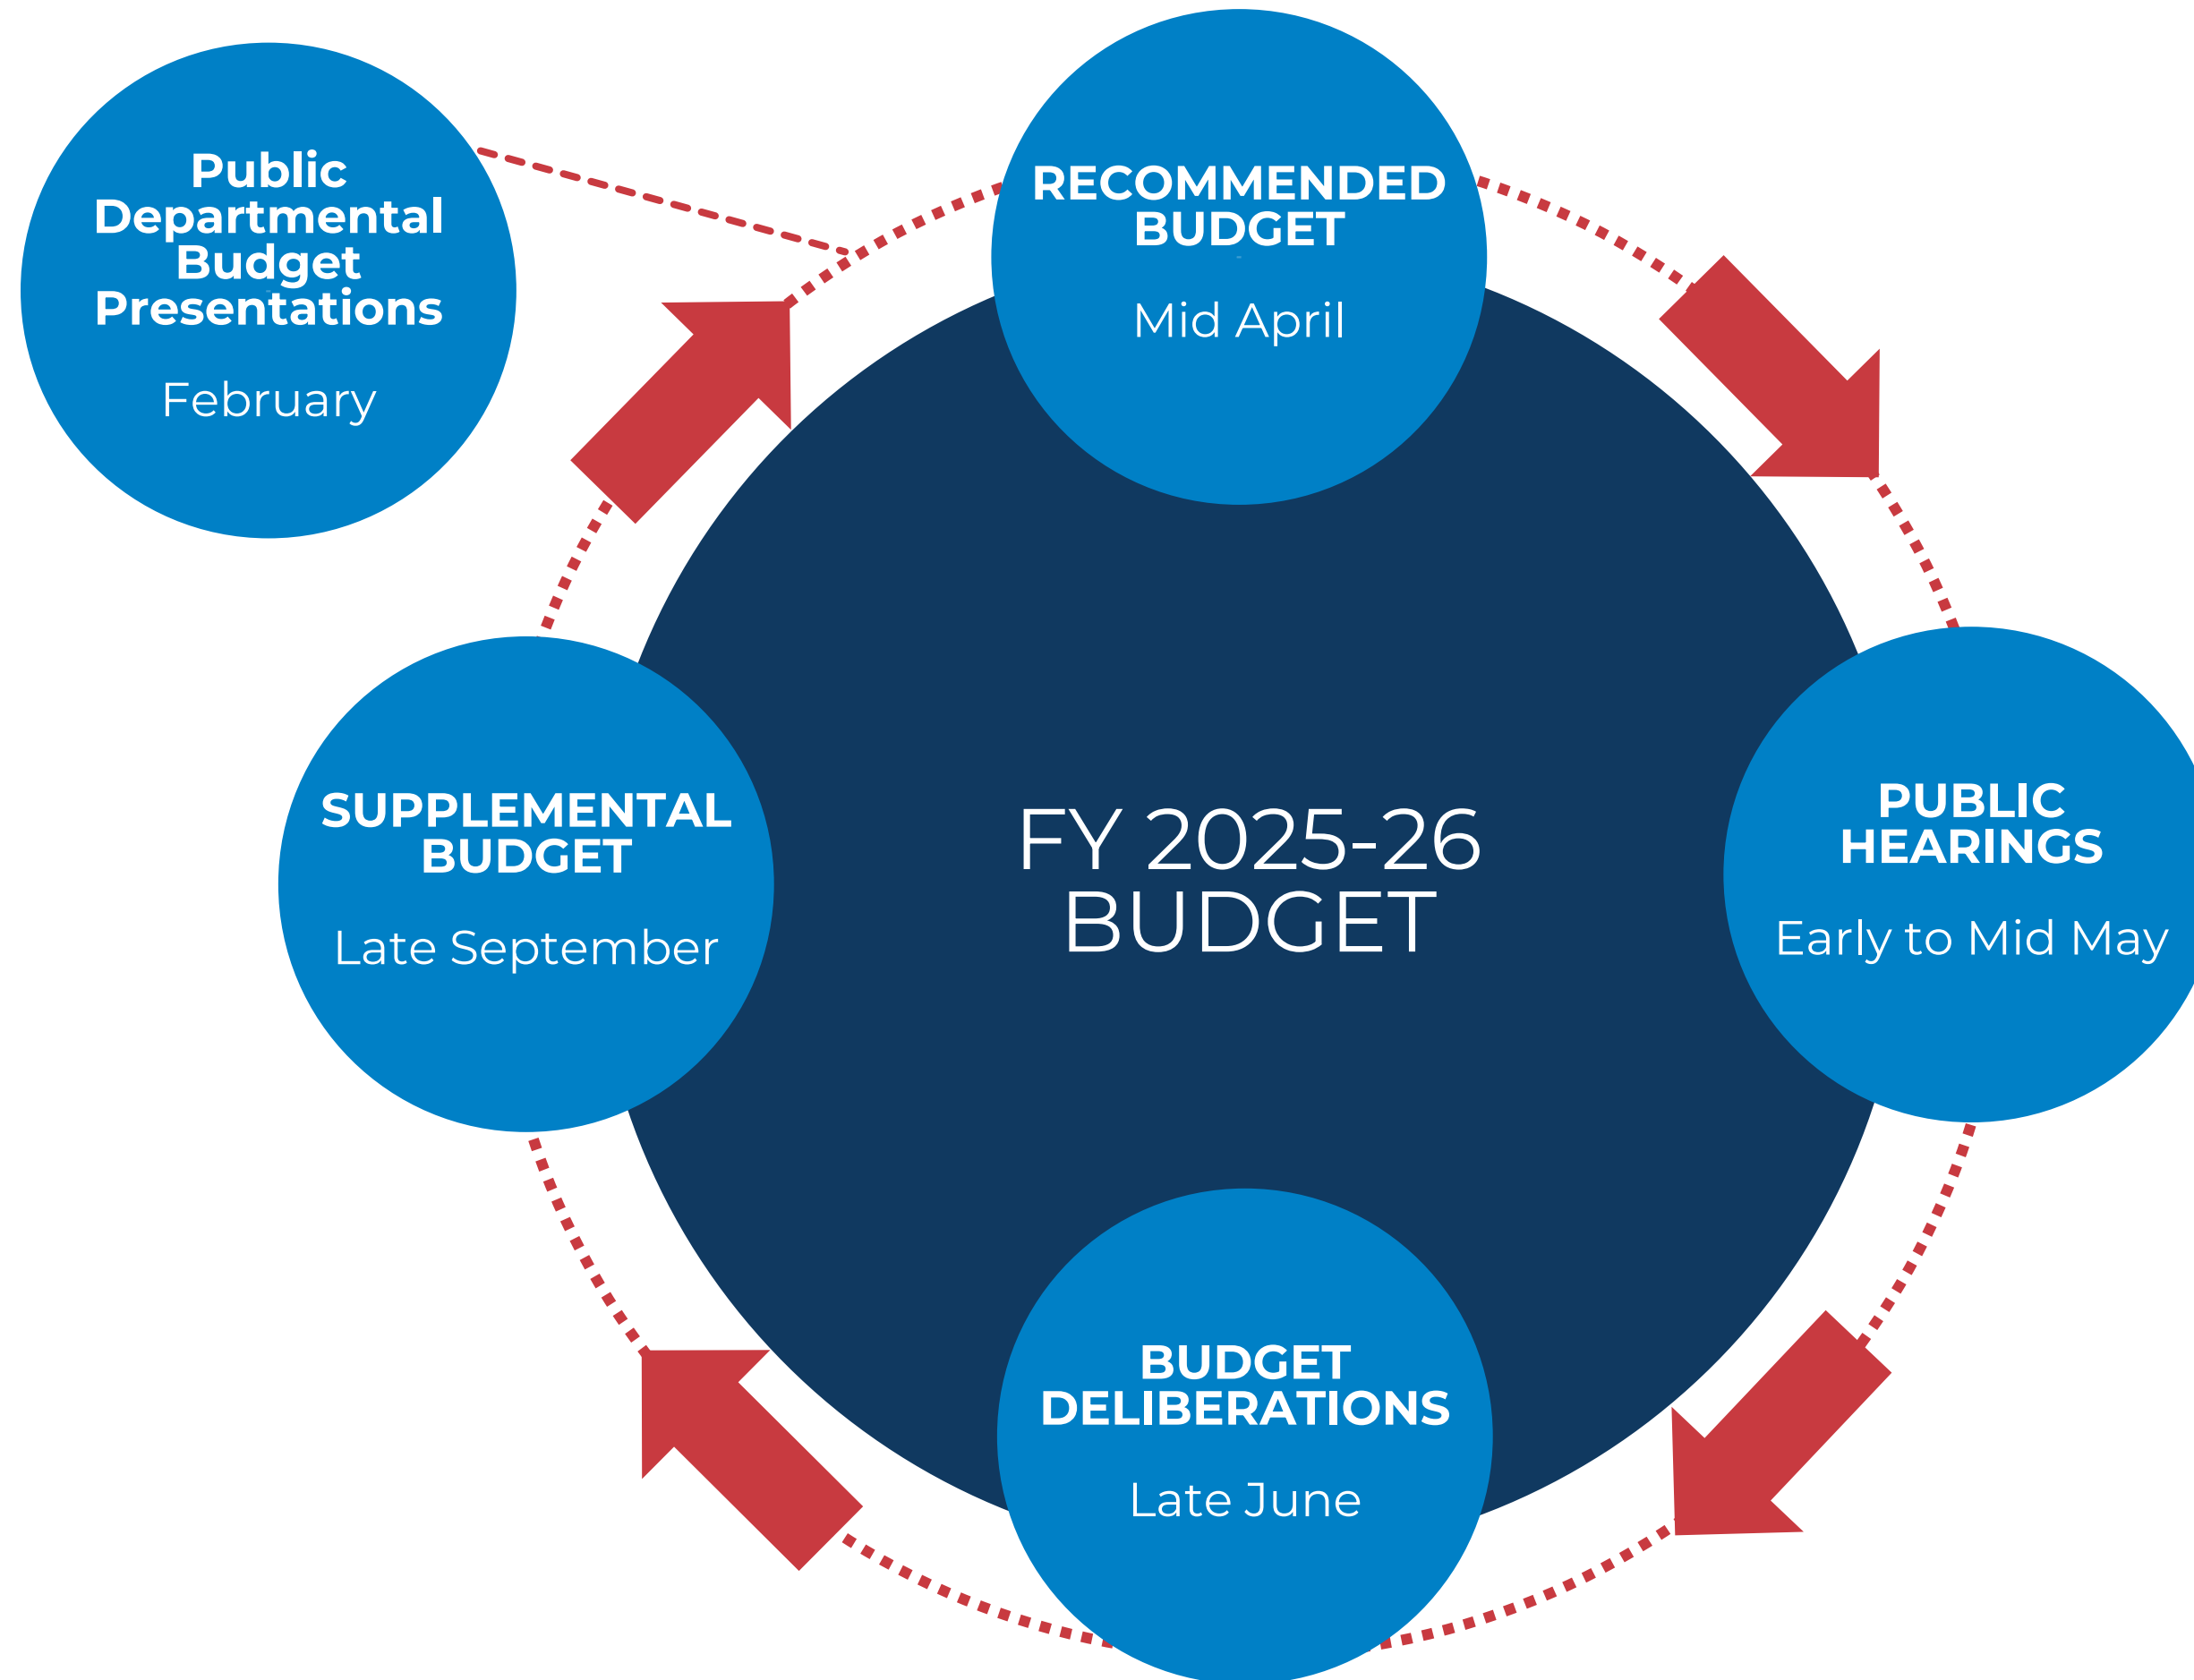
Public Departmental Budget Presentations

February

RECOMMENDED BUDGET

Mid April

PUBLIC HEARINGS

Early to Mid May

BUDGET DELIBERATIONS

Late June

SUPPLEMENTAL BUDGET

Late September

FY 2025-26 BUDGET